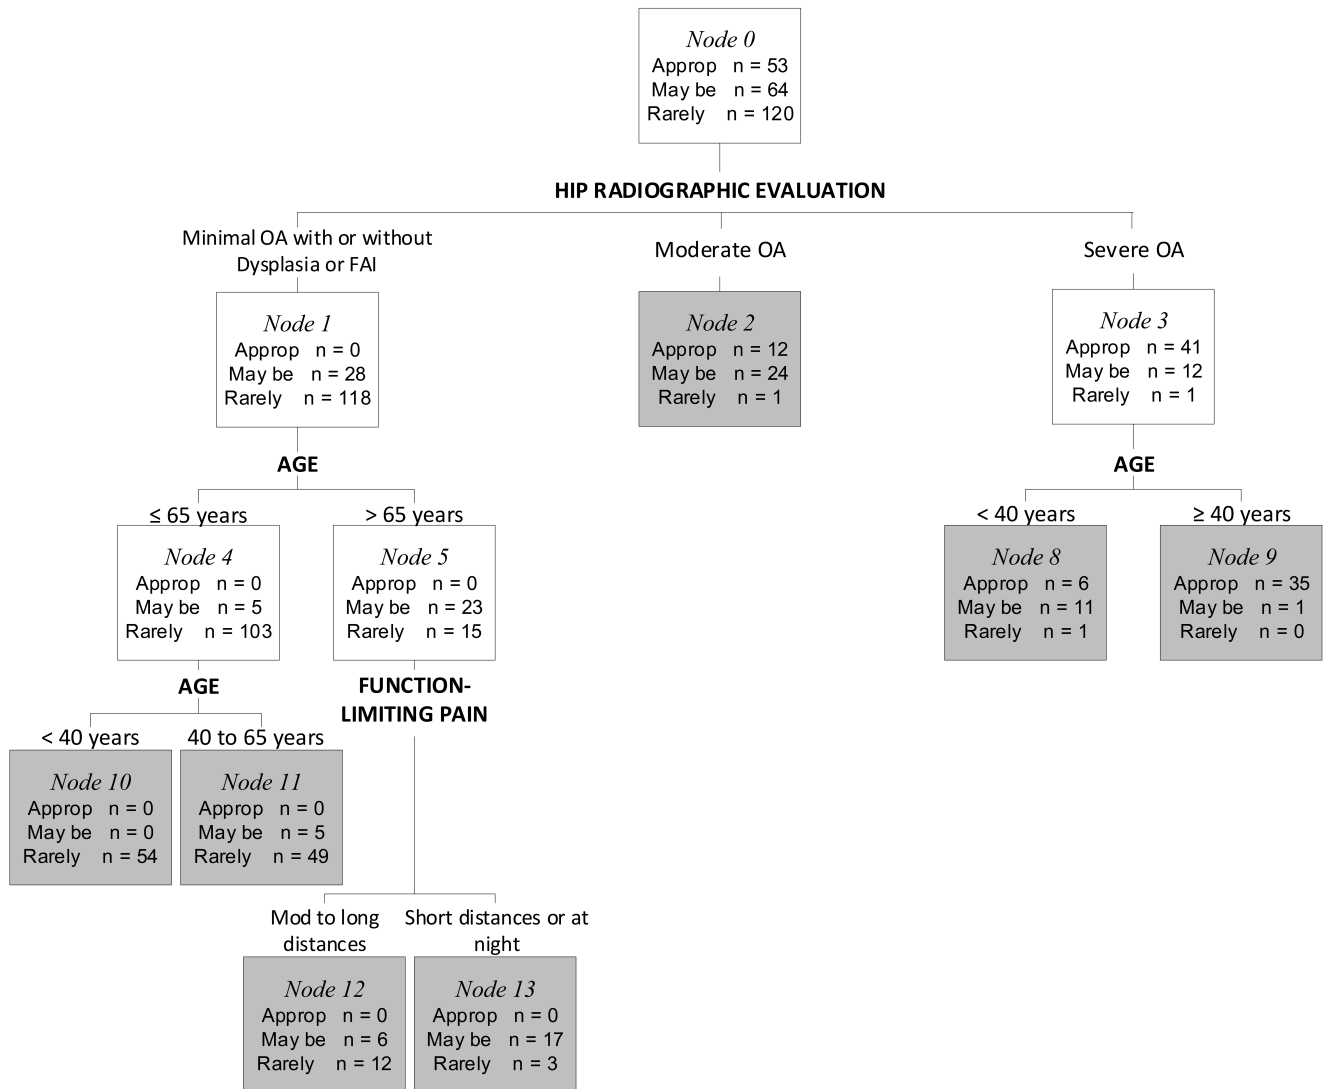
Node 0
Approp n = 53
May be n = 64
Rarely n = 120

HIP RADIOGRAPHIC EVALUATION

Minimal OA with or without Dysplasia or FAI

Moderate OA

Severe OA

Node 1
Approp n = 0
May be n = 28
Rarely n = 118

Node 2
Approp n = 12
May be n = 24
Rarely n = 1

Node 3
Approp n = 41
May be n = 12
Rarely n = 1

AGE

AGE

≤ 65 years

> 65 years

< 40 years

≥ 40 years

Node 4
Approp n = 0
May be n = 5
Rarely n = 103

Node 5
Approp n = 0
May be n = 23
Rarely n = 15

Node 8
Approp n = 6
May be n = 11
Rarely n = 1

Node 9
Approp n = 35
May be n = 1
Rarely n = 0

AGE

FUNCTION-LIMITING PAIN

< 40 years

40 to 65 years

Node 10
Approp n = 0
May be n = 0
Rarely n = 54

Node 11
Approp n = 0
May be n = 5
Rarely n = 49

Mod to long distances

Short distances or at night

Node 12
Approp n = 0
May be n = 6
Rarely n = 12

Node 13
Approp n = 0
May be n = 17
Rarely n = 3